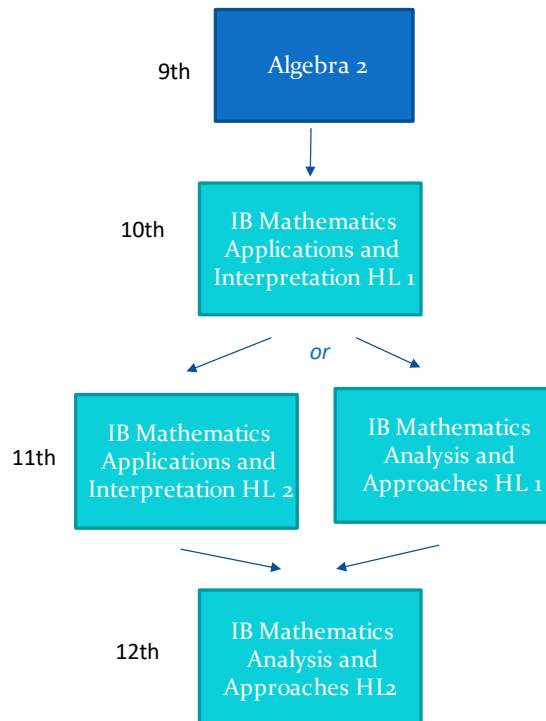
9th

Algebra 2

10th

IB Mathematics Applications and Interpretation HL 1

or

11th

IB Mathematics Applications and Interpretation HL 2

IB Mathematics Analysis and Approaches HL 1

12th

IB Mathematics Analysis and Approaches HL2